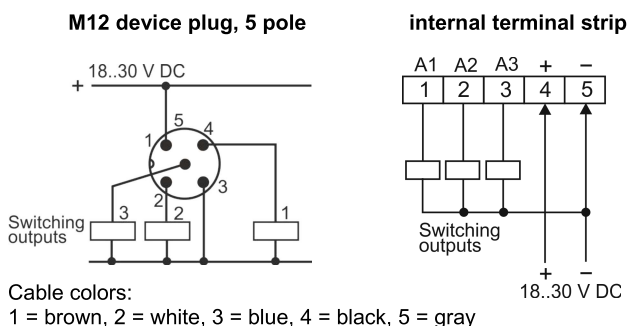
M12 device plug, 5 pole

internal terminal strip

+ 18..30 V DC

1 5 4
2 3

Switching outputs

3 2 1

| A1 | A2 | A3 | + | – |
|---|---|---|---|---|
| 1 | 2 | 3 | 4 | 5 |

Switching outputs

+ –
18..30 V DC

Cable colors:
1 = brown, 2 = white, 3 = blue, 4 = black, 5 = gray